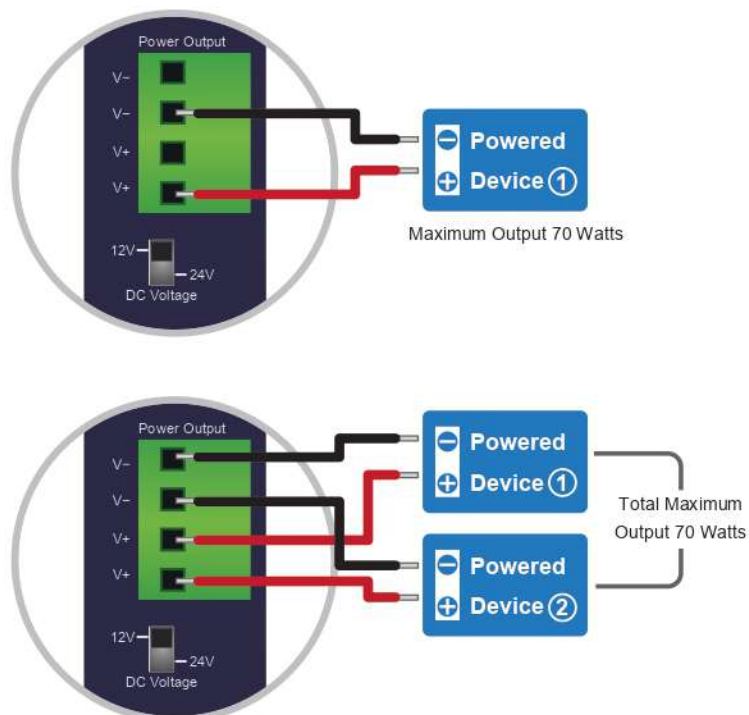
Power Output

V−

V−

V+

V+

12V

24V

DC Voltage

Powered Device 1

Maximum Output 70 Watts

Power Output

V−

V−

V+

V+

12V

24V

DC Voltage

Powered Device 1

Powered Device 2

Total Maximum Output 70 Watts